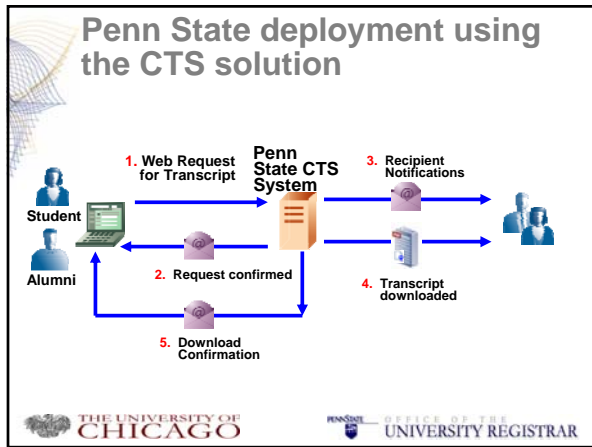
Penn State deployment using the CTS solution

1. Web Request for Transcript

Penn State CTS System

3. Recipient Notifications

Student

Alumni

2. Request confirmed

4. Transcript downloaded

5. Download Confirmation

THE UNIVERSITY OF CHICAGO

PENNSTATE OFFICE OF THE UNIVERSITY REGISTRAR